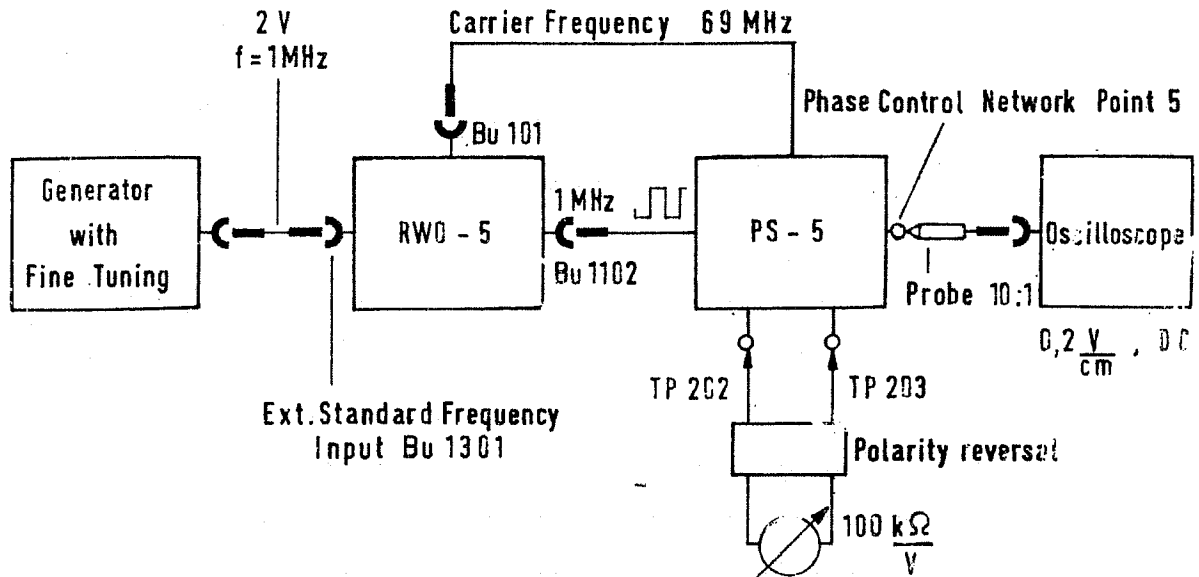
2 V
f = 1MHz

Carrier Frequency 69 MHz

Bu 101

Phase Control Network Point 5

Generator with Fine Tuning

RWO - 5

1 MHz

Bu 1102

PS - 5

Oscilloscope

Probe 10:1

$0,2 \frac{V}{cm}$ , DC

TP 202

TP 203

Ext. Standard Frequency Input Bu 1301

Polarity reversal

$100 \frac{k\Omega}{V}$